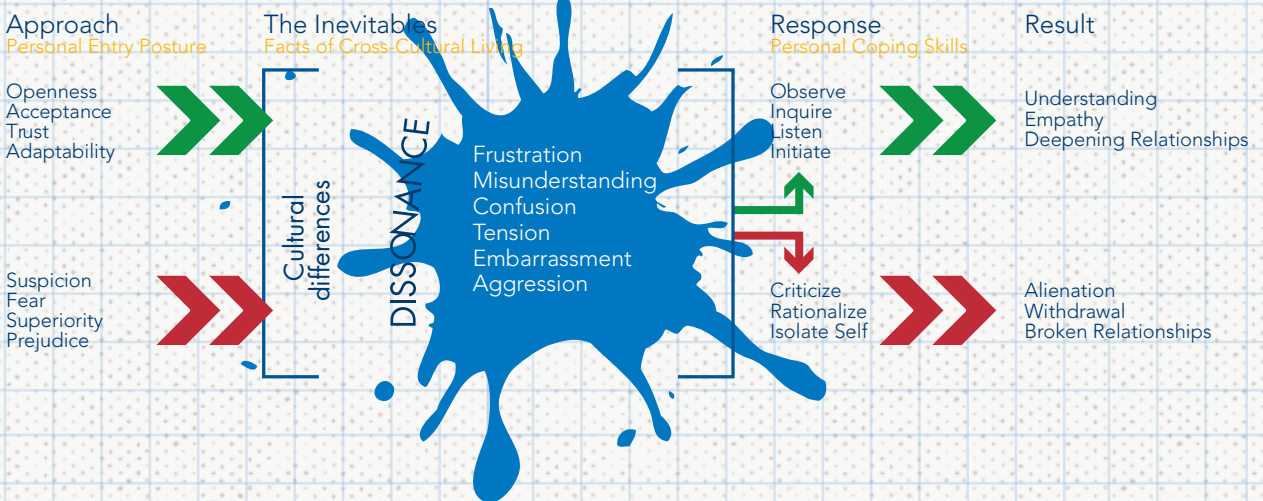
Approach
Personal Entry Posture

The Inevitables
Facts of Cross-Cultural Living

Response
Personal Coping Skills

Result

Openness
Acceptance
Trust
Adaptability

Suspicion
Fear
Superiority
Prejudice

Cultural differences

DISSONANCE

Frustration
Misunderstanding
Confusion
Tension
Embarrassment
Aggression

Observe
Inquire
Listen
Initiate

Criticize
Rationalize
Isolate Self

Understanding
Empathy
Deepening Relationships

Alienation
Withdrawal
Broken Relationships